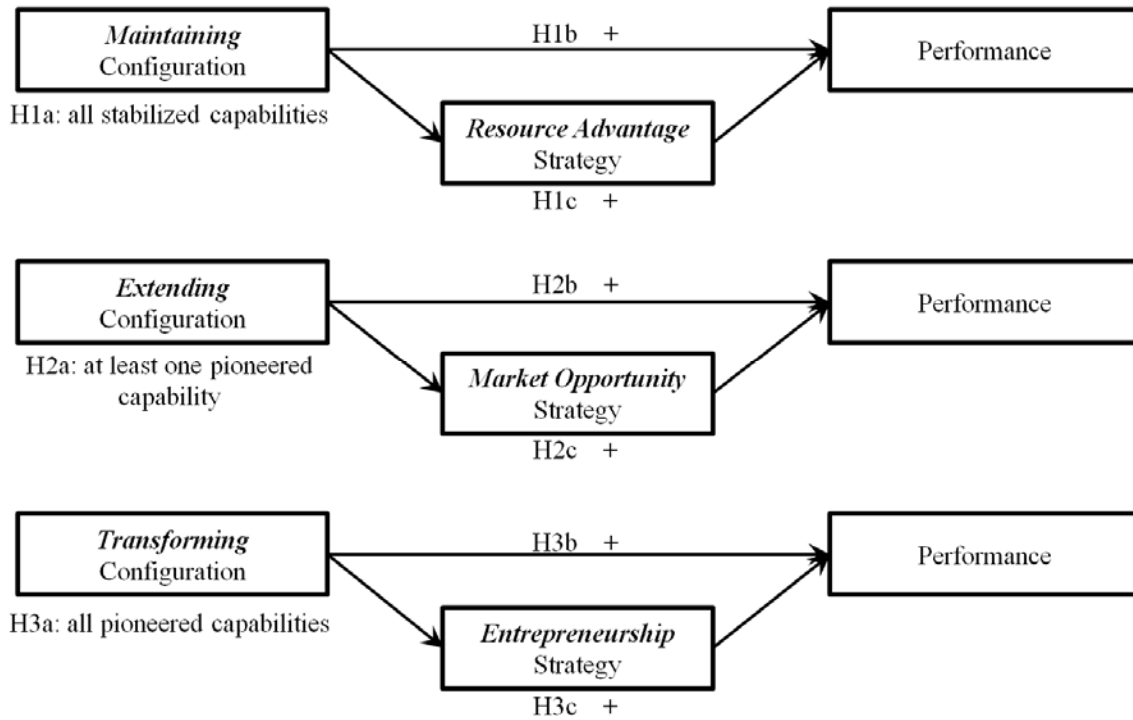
Maintaining
Configuration

H1a: all stabilized capabilities

H1b +

Performance

Resource Advantage
Strategy

H1c +

Extending
Configuration

H2a: at least one pioneered capability

H2b +

Performance

Market Opportunity
Strategy

H2c +

Transforming
Configuration

H3a: all pioneered capabilities

H3b +

Performance

Entrepreneurship
Strategy

H3c +